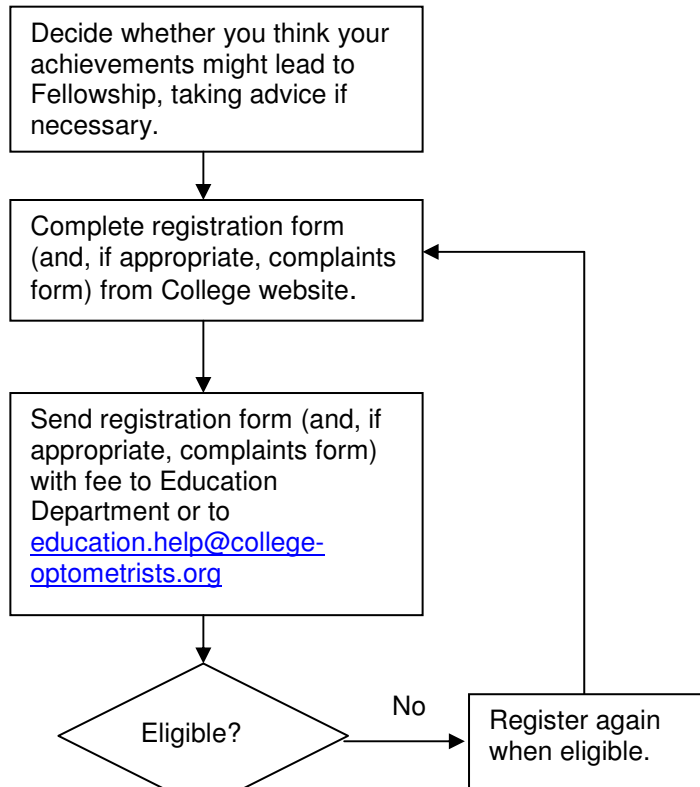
Decide whether you think your achievements might lead to Fellowship, taking advice if necessary.

Complete registration form (and, if appropriate, complaints form) from College website.

Send registration form (and, if appropriate, complaints form) with fee to Education Department or to education.help@college-optometrists.org

Eligible?

No

Register again when eligible.